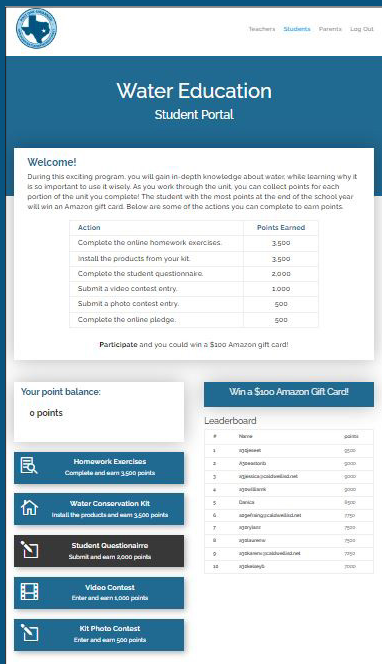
Teachers Students Parents Log Out

Water Education

Student Portal

Welcome!

During this exciting program, you will gain in-depth knowledge about water, while learning why it is so important to use it wisely. As you work through the unit, you can collect points for each portion of the unit you complete! The student with the most points at the end of the school year will win an Amazon gift card. Below are some of the actions you can complete to earn points.

| Action | Points Earned |
|---|---|
| Complete the online homework exercises. | 3,500 |
| Install the products from your kit. | 3,500 |
| Complete the student questionnaire. | 2,000 |
| Submit a video contest entry. | 1,000 |
| Submit a photo contest entry. | 500 |
| Complete the online pledge. | 500 |

Participate and you could win a $100 Amazon gift card!

Your point balance:

0 points

Homework Exercises
Complete and earn 3,500 points

Water Conservation Kit
Install the products and earn 3,500 points

Student Questionnaire
Submit and earn 2,000 points

Video Contest
Enter and earn 1,000 points

Kit Photo Contest
Enter and earn 500 points

Win a $100 Amazon Gift Card!

Leaderboard

| # | Name | points |
|---|---|---|
| 1 | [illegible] | 9500 |
| 2 | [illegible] | 9000 |
| 3 | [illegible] | 9000 |
| 4 | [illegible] | 9000 |
| 5 | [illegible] | 8500 |
| 6 | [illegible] | 7750 |
| 7 | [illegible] | 7500 |
| 8 | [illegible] | 7500 |
| 9 | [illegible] | 7750 |
| 10 | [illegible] | 7000 |